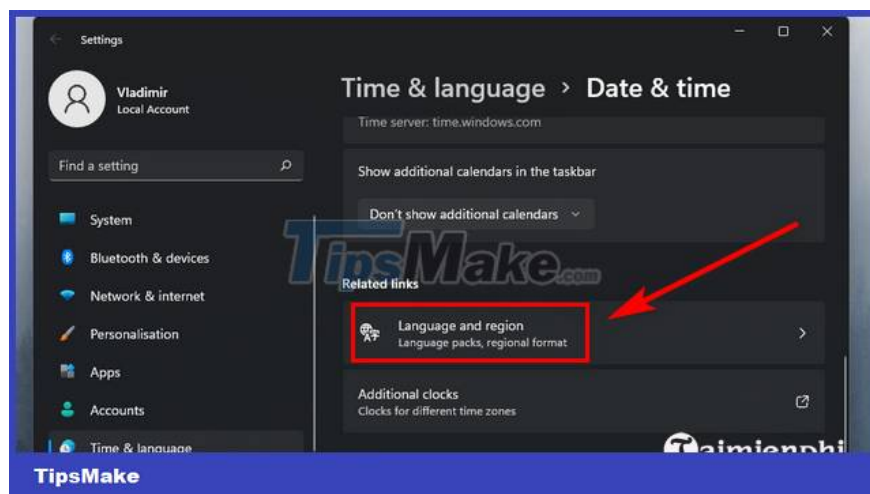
Settings

Vladimir
Local Account

Find a setting

System
Bluetooth & devices
Network & internet
Personalisation
Apps
Accounts
Time & language

Time & language > Date & time

Time server: time.windows.com

Show additional calendars in the taskbar

Don't show additional calendars

TipsMake.com

Related links

Language and region
Language packs, regional format

Additional clocks
Clocks for different time zones

Taimienphi

TipsMake